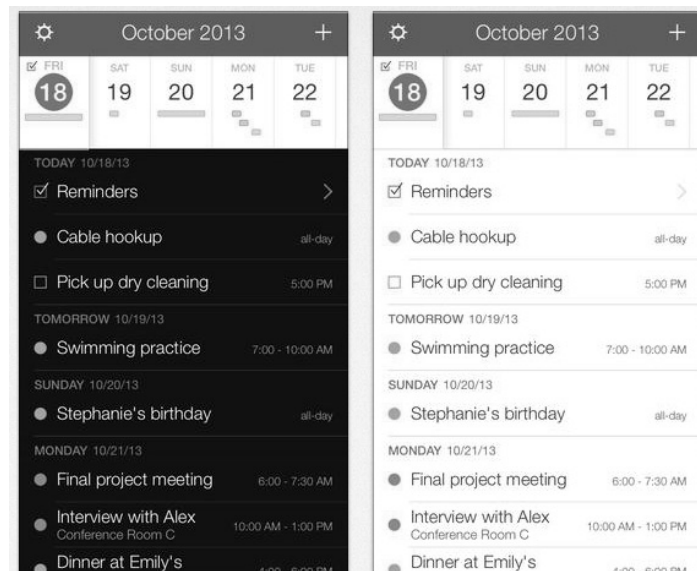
October 2013 +

FRI 18
SAT 19
SUN 20
MON 21
TUE 22

TODAY 10/18/13
Reminders
Cable hookup all-day
Pick up dry cleaning 5:00 PM
TOMORROW 10/19/13
Swimming practice 7:00 - 10:00 AM
SUNDAY 10/20/13
Stephanie's birthday all-day
MONDAY 10/21/13
Final project meeting 6:00 - 7:30 AM
Interview with Alex
Conference Room C 10:00 AM - 1:00 PM
Dinner at Emily's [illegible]

October 2013 +

FRI 18
SAT 19
SUN 20
MON 21
TUE 22

TODAY 10/18/13
Reminders
Cable hookup all-day
Pick up dry cleaning 5:00 PM
TOMORROW 10/19/13
Swimming practice 7:00 - 10:00 AM
SUNDAY 10/20/13
Stephanie's birthday all-day
MONDAY 10/21/13
Final project meeting 6:00 - 7:30 AM
Interview with Alex
Conference Room C 10:00 AM - 1:00 PM
Dinner at Emily's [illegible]